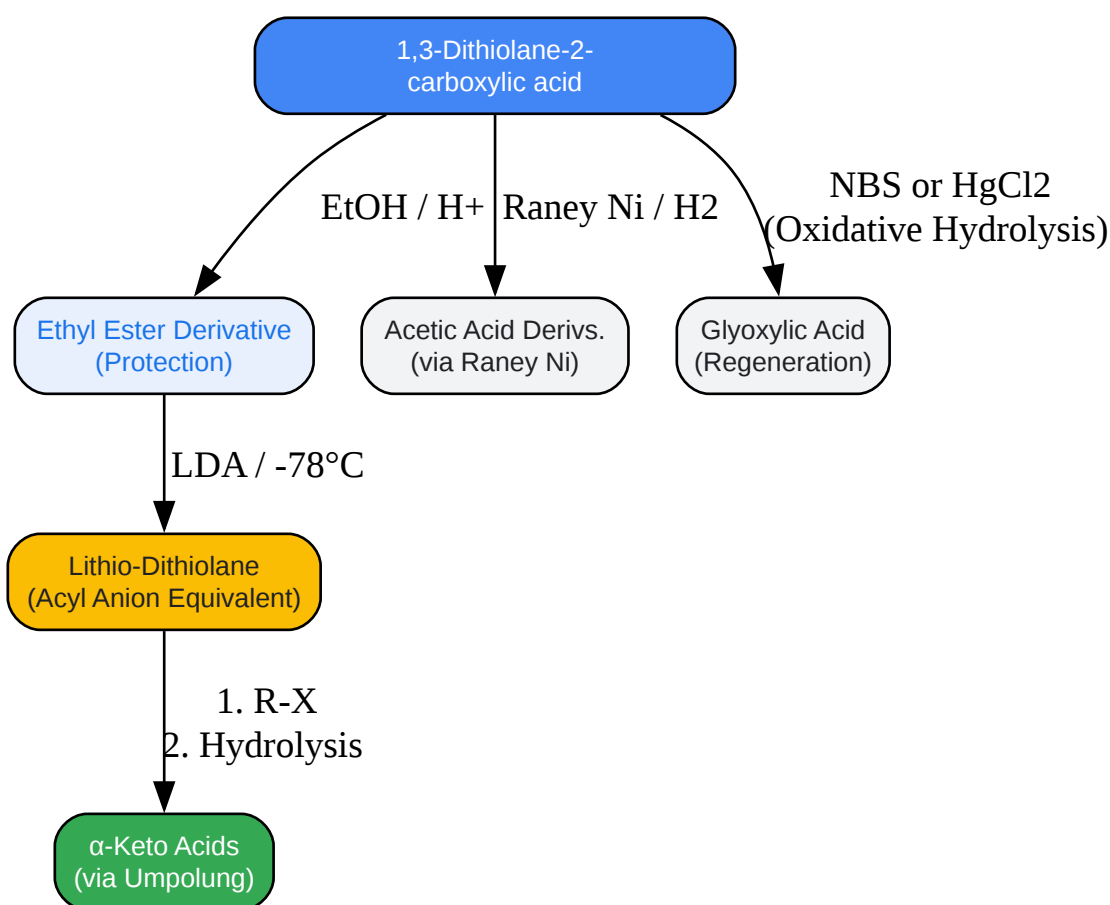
1,3-Dithiolane-2-carboxylic acid

EtOH / H+

Raney Ni / H2

NBS or HgCl2
(Oxidative Hydrolysis)

Ethyl Ester Derivative
(Protection)

Acetic Acid Derivs.
(via Raney Ni)

Glyoxylic Acid
(Regeneration)

LDA / -78°C

Lithio-Dithiolane
(Acyl Anion Equivalent)

1. R-X
2. Hydrolysis

α-Keto Acids
(via Umpolung)